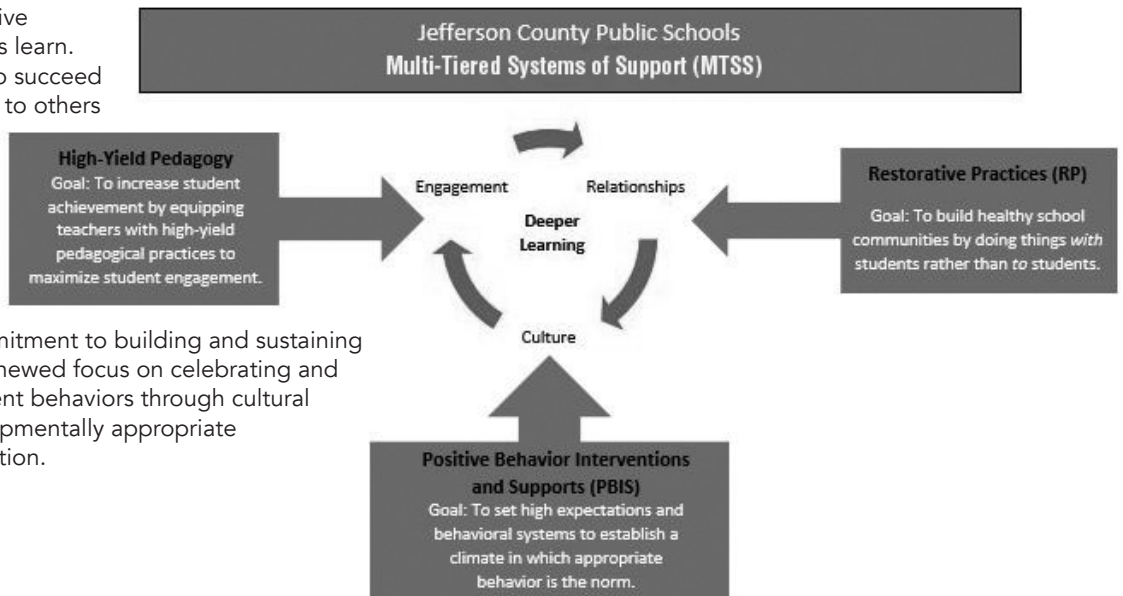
ive
s learn.
o succeed
to others

Jefferson County Public Schools
Multi-Tiered Systems of Support (MTSS)

High-Yield Pedagogy
Goal: To increase student achievement by equipping teachers with high-yield pedagogical practices to maximize student engagement.

Engagement

Relationships

Deeper Learning

Culture

Restorative Practices (RP)

Goal: To build healthy school communities by doing things *with* students rather than *to* students.

nitment to building and sustaining
newed focus on celebrating and
ent behaviors through cultural
pmentally appropriate
tion.

Positive Behavior Interventions and Supports (PBIS)
Goal: To set high expectations and behavioral systems to establish a climate in which appropriate behavior is the norm.